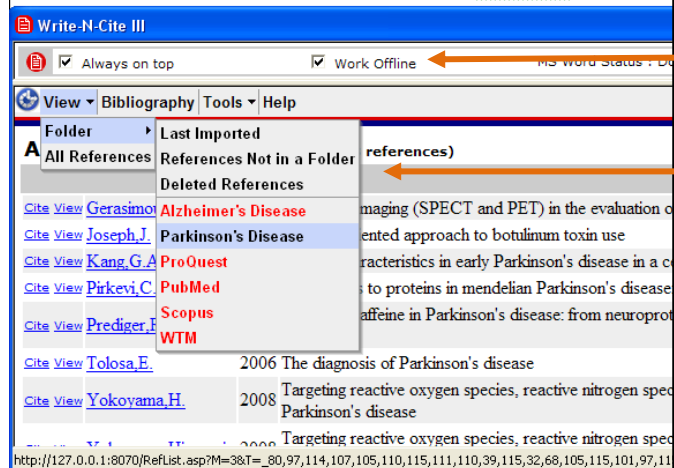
Write-N-Cite III

Always on top

Work Offline

MS Word Status : D

View Bibliography Tools Help

Folder

All References

Last Imported
References Not in a Folder
Deleted References
Alzheimer's Disease
Parkinson's Disease
ProQuest
PubMed
Scopus
WTM

A

references)

Cite View Gerasimov

imaging (SPECT and PET) in the evaluation o

Cite View Joseph,J.

ented approach to botulinum toxin use

Cite View Kang,G.A

racteristics in early Parkinson's disease in a c

Cite View Pirkevi,C.

to proteins in mendelian Parkinson's disease

Cite View Prediger,R

affeine in Parkinson's disease: from neuropro

Cite View Tolosa,E. 2006 The diagnosis of Parkinson's disease

Cite View Yokoyama,H. 2008 Targeting reactive oxygen species, reactive nitrogen spec Parkinson's disease

Targeting reactive oxygen species, reactive nitrogen spec

http://127.0.0.1:8070/RefList.asp?M=3&T=_80,97,114,107,105,110,115,111,110,39,115,32,68,105,115,101,97,11